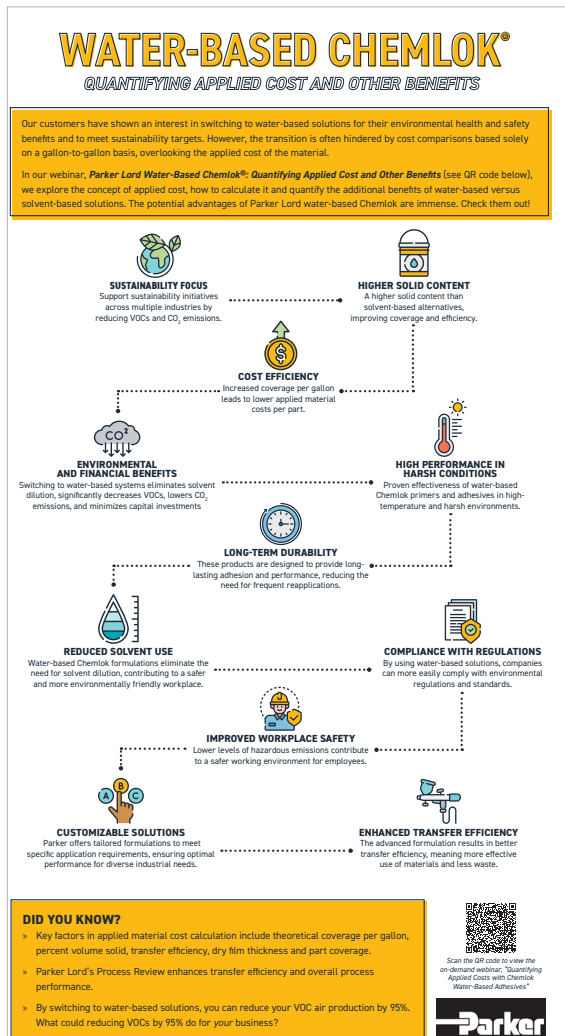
WATER-BASED CHEMLOK®

QUANTIFYING APPLIED COST AND OTHER BENEFITS

Our customers have shown an interest in switching to water-based solutions for their environmental health and safety benefits and to meet sustainability targets. However, the transition is often hindered by cost comparisons based solely on a gallon-to-gallon basis, overlooking the applied cost of the material.

In our webinar, Parker Lord Water-Based Chemlok®: Quantifying Applied Cost and Other Benefits (see QR code below), we explore the concept of applied cost, how to calculate it and quantify the additional benefits of water-based versus solvent-based solutions. The potential advantages of Parker Lord water-based Chemlok are immense. Check them out!

SUSTAINABILITY FOCUS
Support sustainability initiatives across multiple industries by reducing VOCs and $CO_2$ emissions.

HIGHER SOLID CONTENT
A higher solid content than solvent-based alternatives, improving coverage and efficiency.

COST EFFICIENCY
Increased coverage per gallon leads to lower applied material costs per part.

$CO^2$

ENVIRONMENTAL AND FINANCIAL BENEFITS
Switching to water-based systems eliminates solvent dilution, significantly decreases VOCs, lowers $CO_2$ emissions, and minimizes capital investments

HIGH PERFORMANCE IN HARSH CONDITIONS
Proven effectiveness of water-based Chemlok primers and adhesives in high-temperature and harsh environments.

LONG-TERM DURABILITY
These products are designed to provide long-lasting adhesion and performance, reducing the need for frequent reapplications.

REDUCED SOLVENT USE
Water-based Chemlok formulations eliminate the need for solvent dilution, contributing to a safer and more environmentally friendly workplace.

COMPLIANCE WITH REGULATIONS
By using water-based solutions, companies can more easily comply with environmental regulations and standards.

IMPROVED WORKPLACE SAFETY
Lower levels of hazardous emissions contribute to a safer working environment for employees.

A B C

CUSTOMIZABLE SOLUTIONS
Parker offers tailored formulations to meet specific application requirements, ensuring optimal performance for diverse industrial needs.

ENHANCED TRANSFER EFFICIENCY
The advanced formulation results in better transfer efficiency, meaning more effective use of materials and less waste.

DID YOU KNOW?
» Key factors in applied material cost calculation include theoretical coverage per gallon, percent volume solid, transfer efficiency, dry film thickness and part coverage.
» Parker Lord's Process Review enhances transfer efficiency and overall process performance.
» By switching to water-based solutions, you can reduce your VOC air production by 95%. What could reducing VOCs by 95% do for your business?

Scan the QR code to view the on-demand webinar, "Quantifying Applied Costs with Chemlok Water-Based Adhesives"

Parker